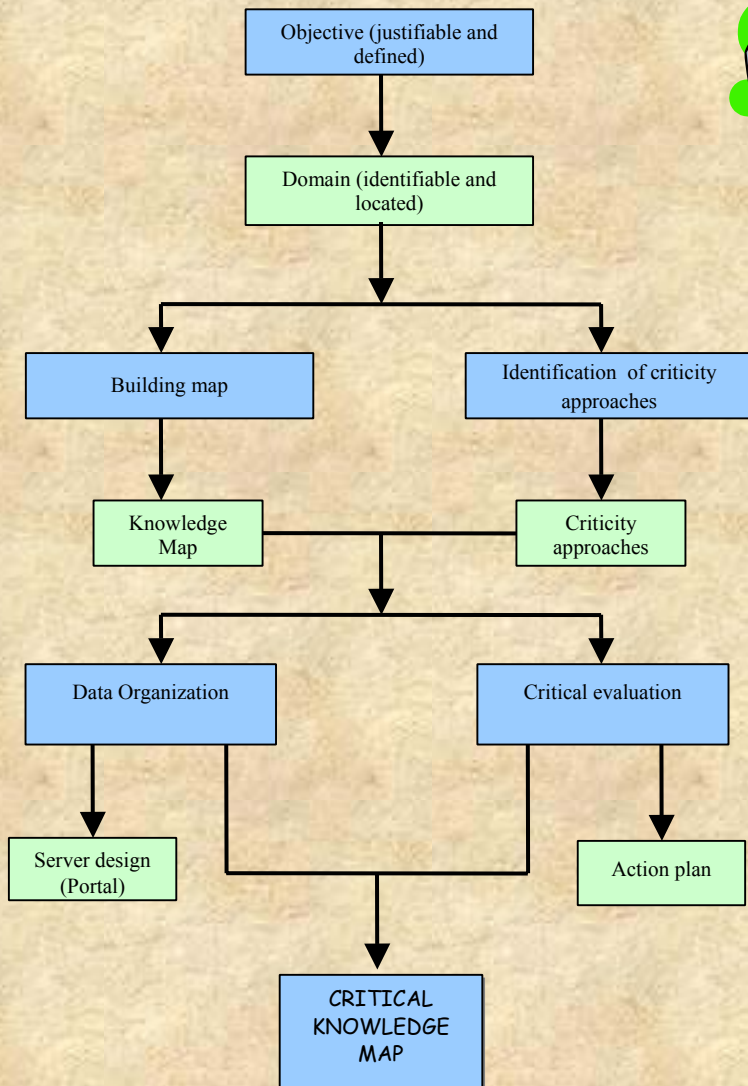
Objective (justifiable and defined)

Domain (identifiable and located)

Building map

Identification of criticity approaches

Knowledge Map

Criticity approaches

Data Organization

Critical evaluation

Server design (Portal)

Action plan

CRITICAL KNOWLEDGE MAP